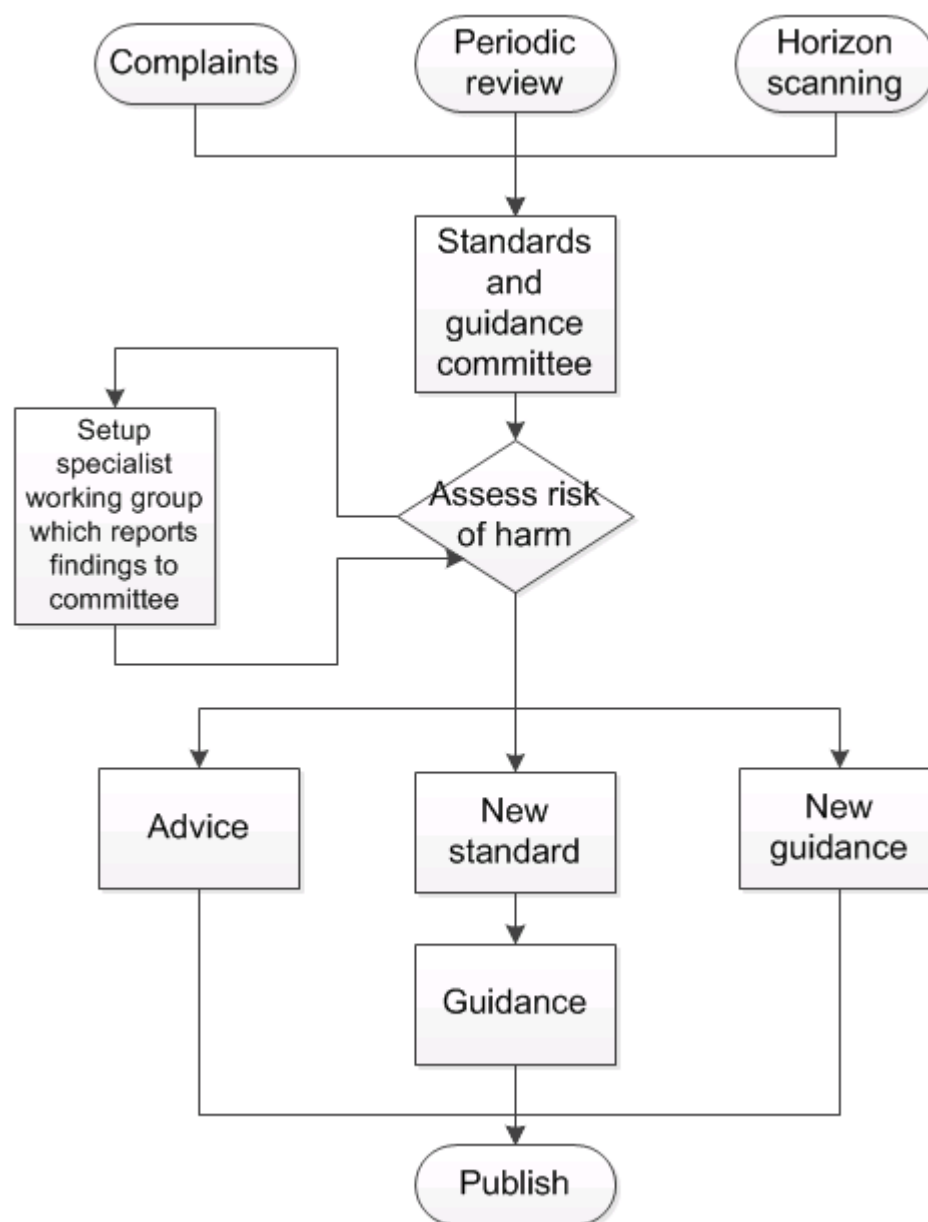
Complaints

Periodic review

Horizon scanning

Standards and guidance committee

Setup specialist working group which reports findings to committee

Assess risk of harm

Advice

New standard

New guidance

Guidance

Publish